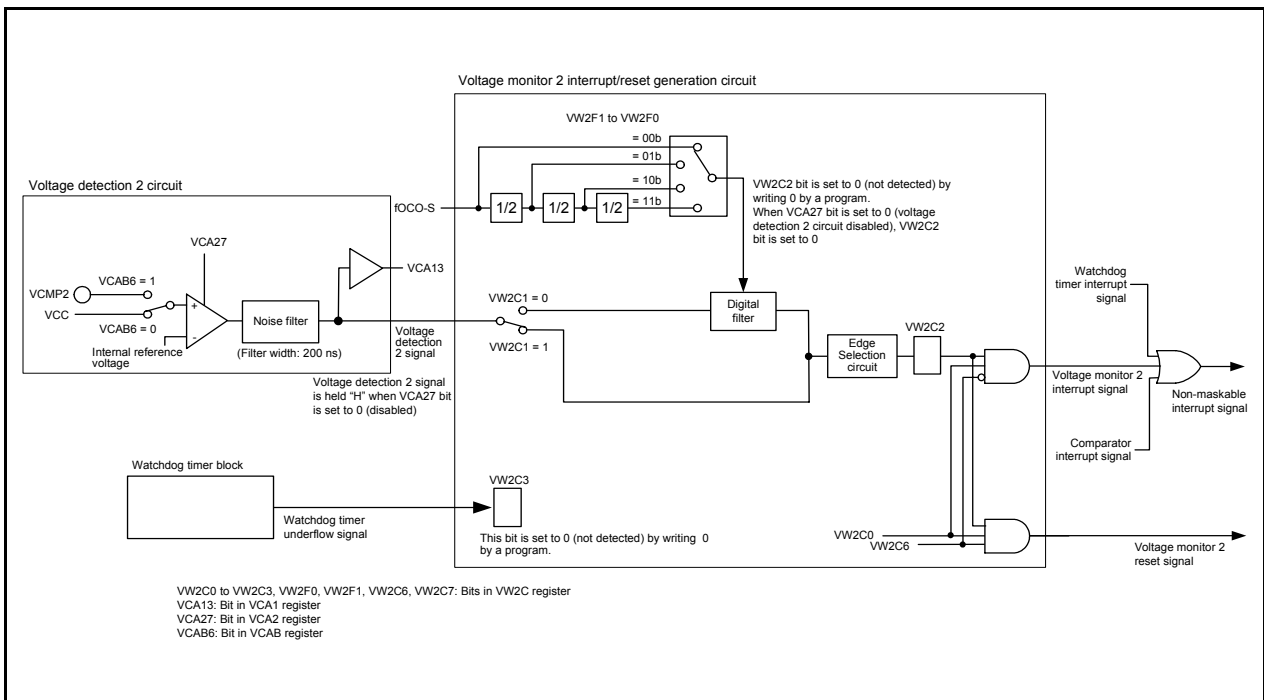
Voltage monitor 2 interrupt/reset generation circuit

VW2F1 to VW2F0

= 00b

= 01b

= 10b

= 11b

fOCO-S

1/2

1/2

1/2

VW2C2 bit is set to 0 (not detected) by writing 0 by a program.
When VCA27 bit is set to 0 (voltage detection 2 circuit disabled), VW2C2 bit is set to 0

Voltage detection 2 circuit

VCA27

VCAB6 = 1

VCMP2

VCC

VCAB6 = 0

+

-

Noise filter

VCA13

Internal reference voltage

(Filter width: 200 ns)

Voltage detection 2 signal

VW2C1 = 0

VW2C1 = 1

Digital filter

Edge Selection circuit

VW2C2

Watchdog timer interrupt signal

Voltage monitor 2 interrupt signal

Non-maskable interrupt signal

Comparator interrupt signal

Voltage detection 2 signal is held "H" when VCA27 bit is set to 0 (disabled)

Watchdog timer block

VW2C3

Watchdog timer underflow signal

This bit is set to 0 (not detected) by writing 0 by a program.

VW2C0

VW2C6

Voltage monitor 2 reset signal

VW2C0 to VW2C3, VW2F0, VW2F1, VW2C6, VW2C7: Bits in VW2C register
VCA13: Bit in VCA1 register
VCA27: Bit in VCA2 register
VCAB6: Bit in VCAB register